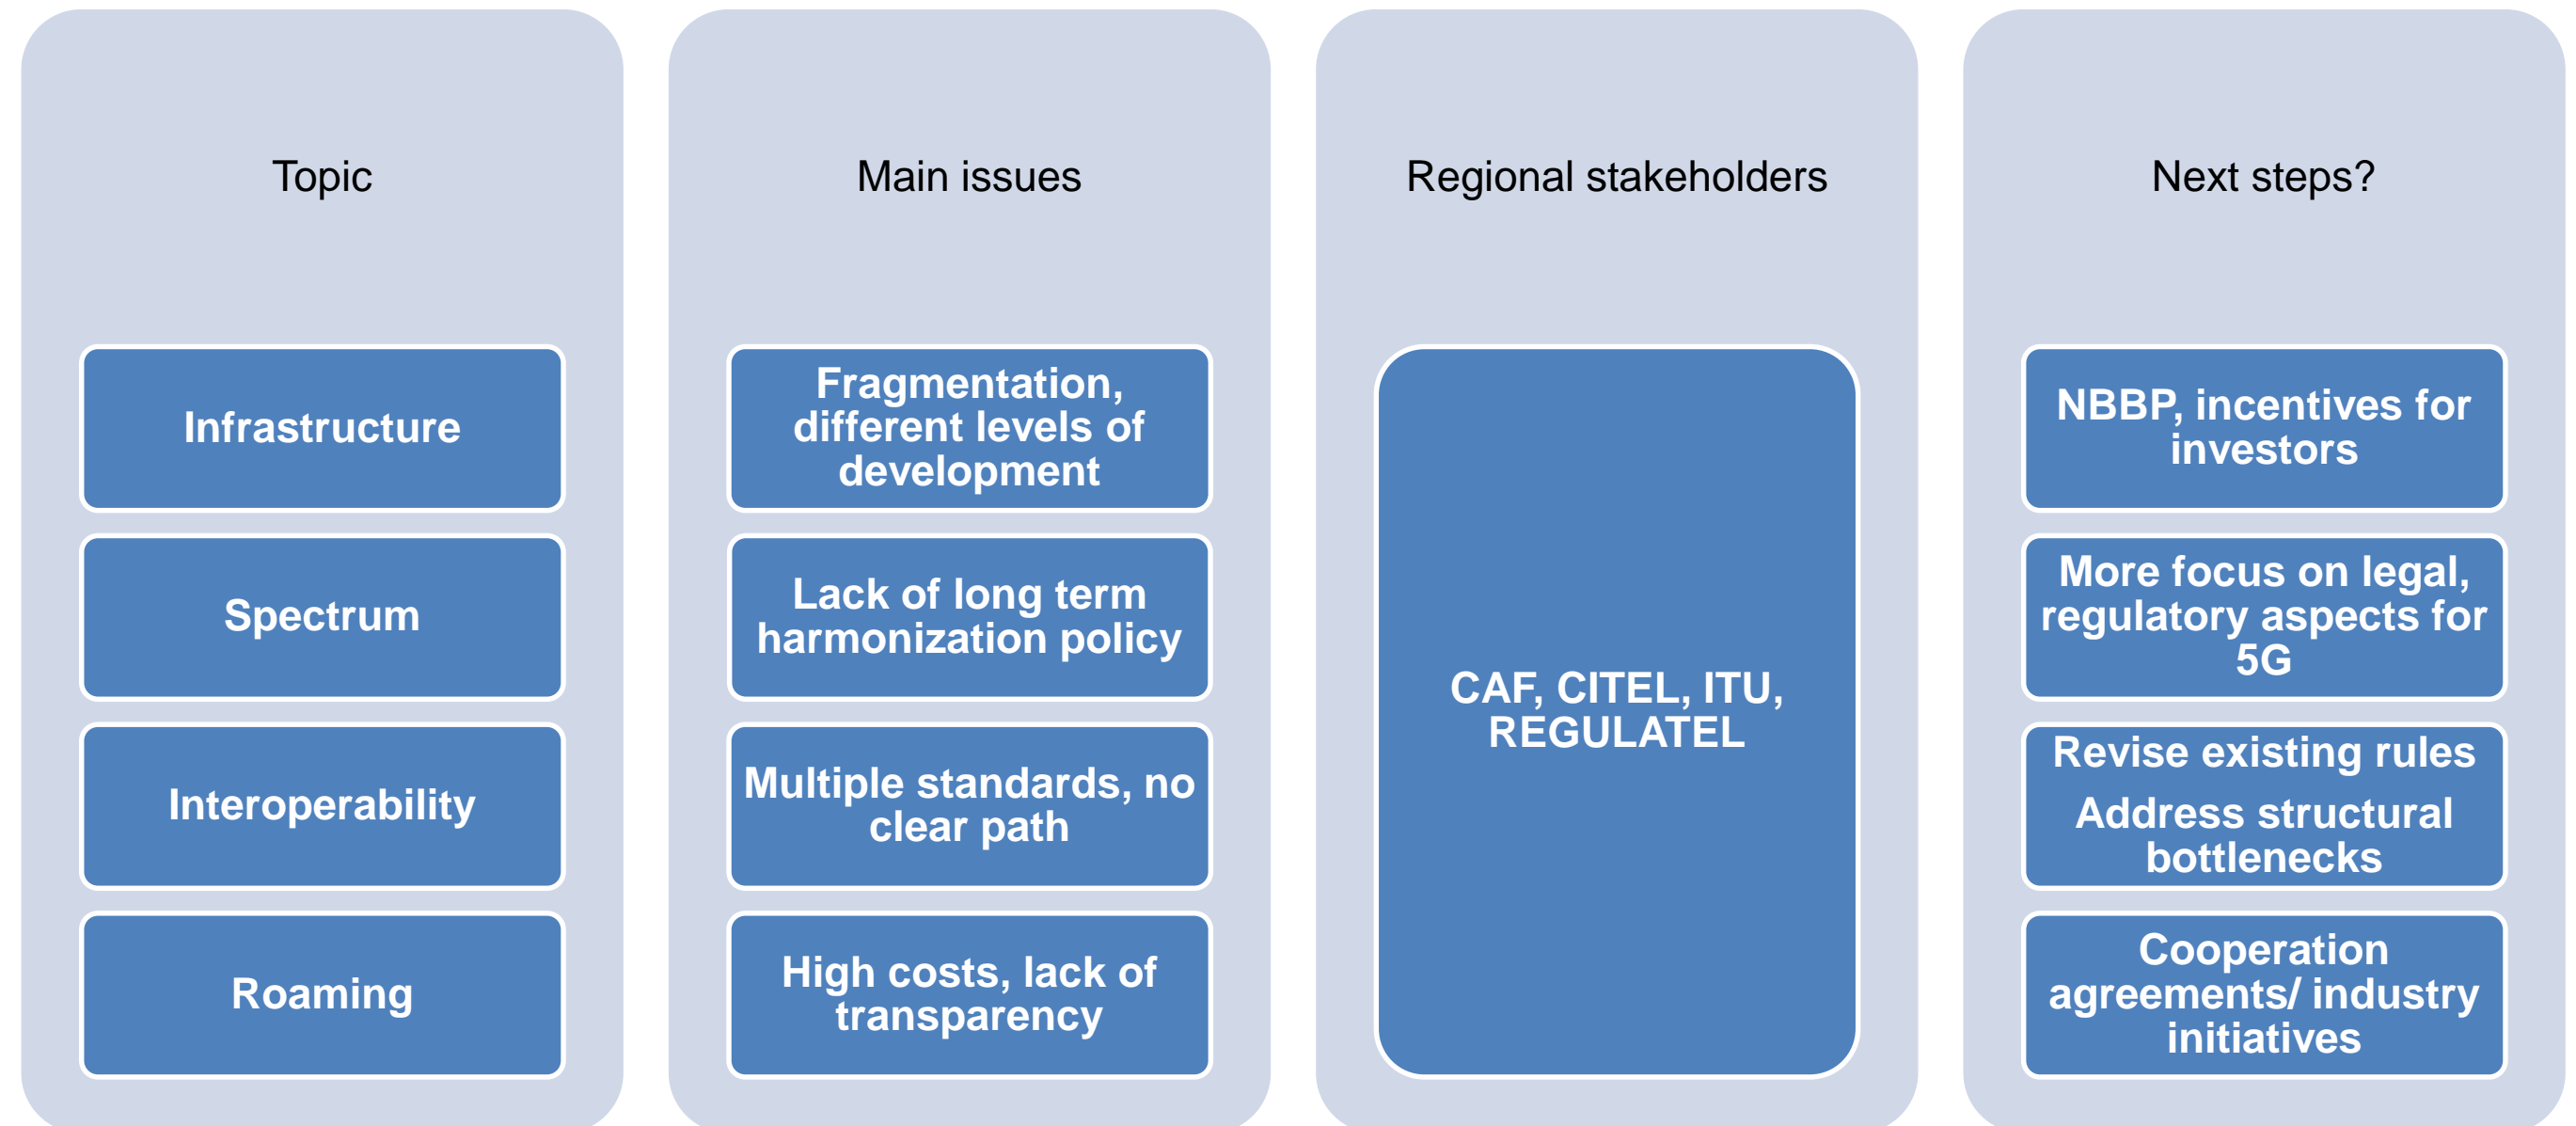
Topic

Infrastructure

Spectrum

Interoperability

Roaming

Main issues

Fragmentation, different levels of development

Lack of long term harmonization policy

Multiple standards, no clear path

High costs, lack of transparency

Regional stakeholders

CAF, CITEL, ITU, REGULATEL

Next steps?

NBBP, incentives for investors

More focus on legal, regulatory aspects for 5G

Revise existing rules

Address structural bottlenecks

Cooperation agreements/ industry initiatives